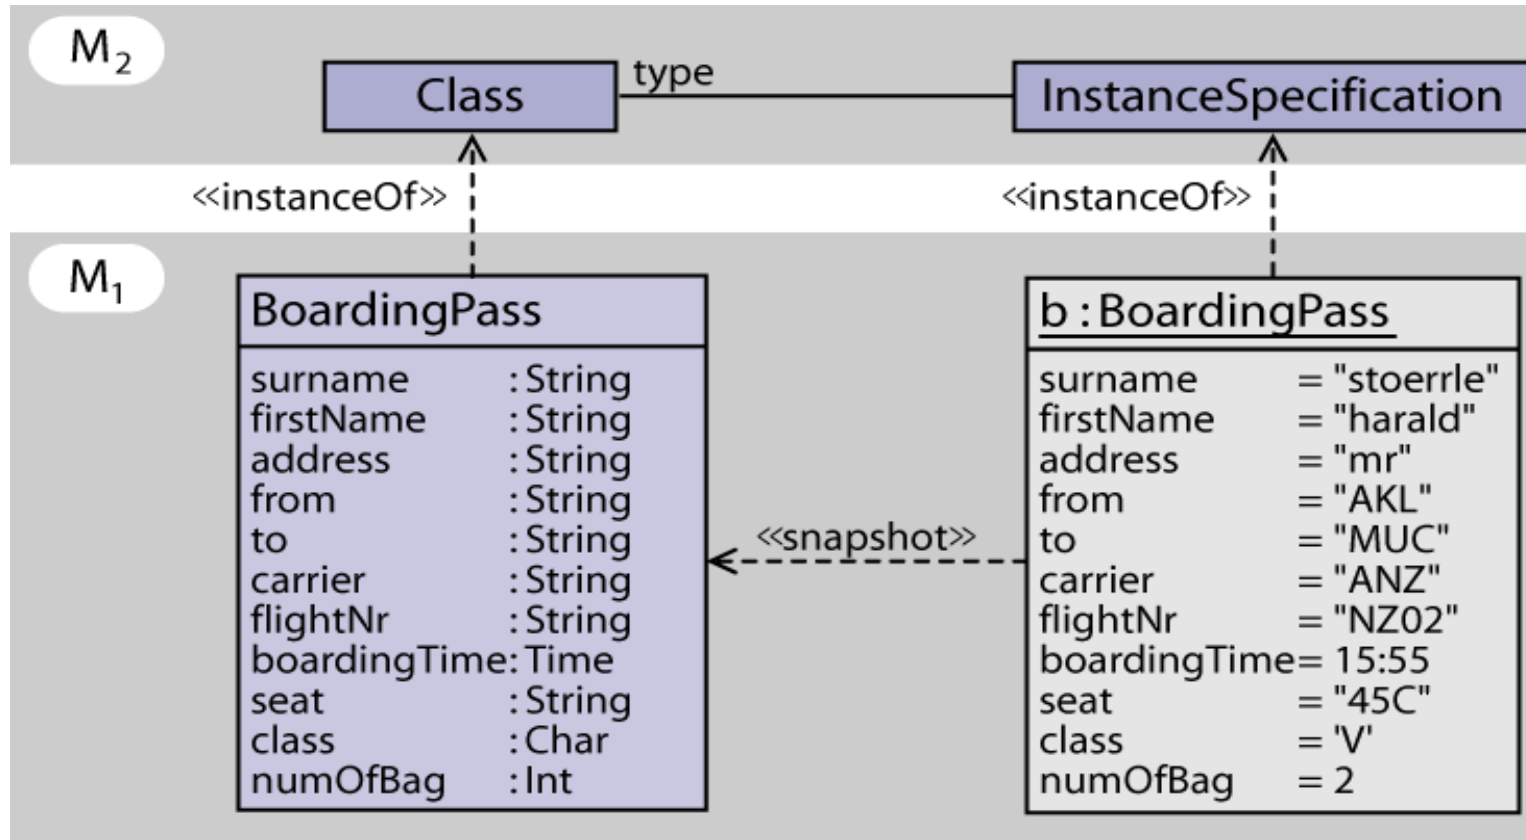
$M_2$

Class type InstanceSpecification

«instanceOf» «instanceOf»

$M_1$

BoardingPass

surname : String
firstName : String
address : String
from : String
to : String
carrier : String
flightNr : String
boardingTime: Time
seat : String
class : Char
numOfBag : Int

«snapshot»

b : BoardingPass

surname = "stoerrle"
firstName = "harald"
address = "mr"
from = "AKL"
to = "MUC"
carrier = "ANZ"
flightNr = "NZ02"
boardingTime= 15:55
seat = "45C"
class = 'V'
numOfBag = 2